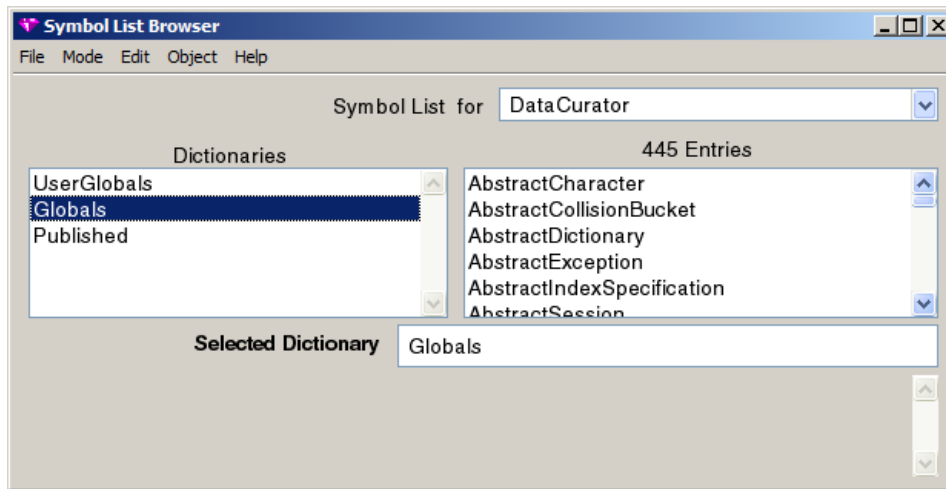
Symbol List Browser

File Mode Edit Object Help

Symbol List for DataCurator

Dictionaries

UserGlobals
Globals
Published

445 Entries

AbstractCharacter
AbstractCollisionBucket
AbstractDictionary
AbstractException
AbstractIndexSpecification
AbstractSession

Selected Dictionary Globals